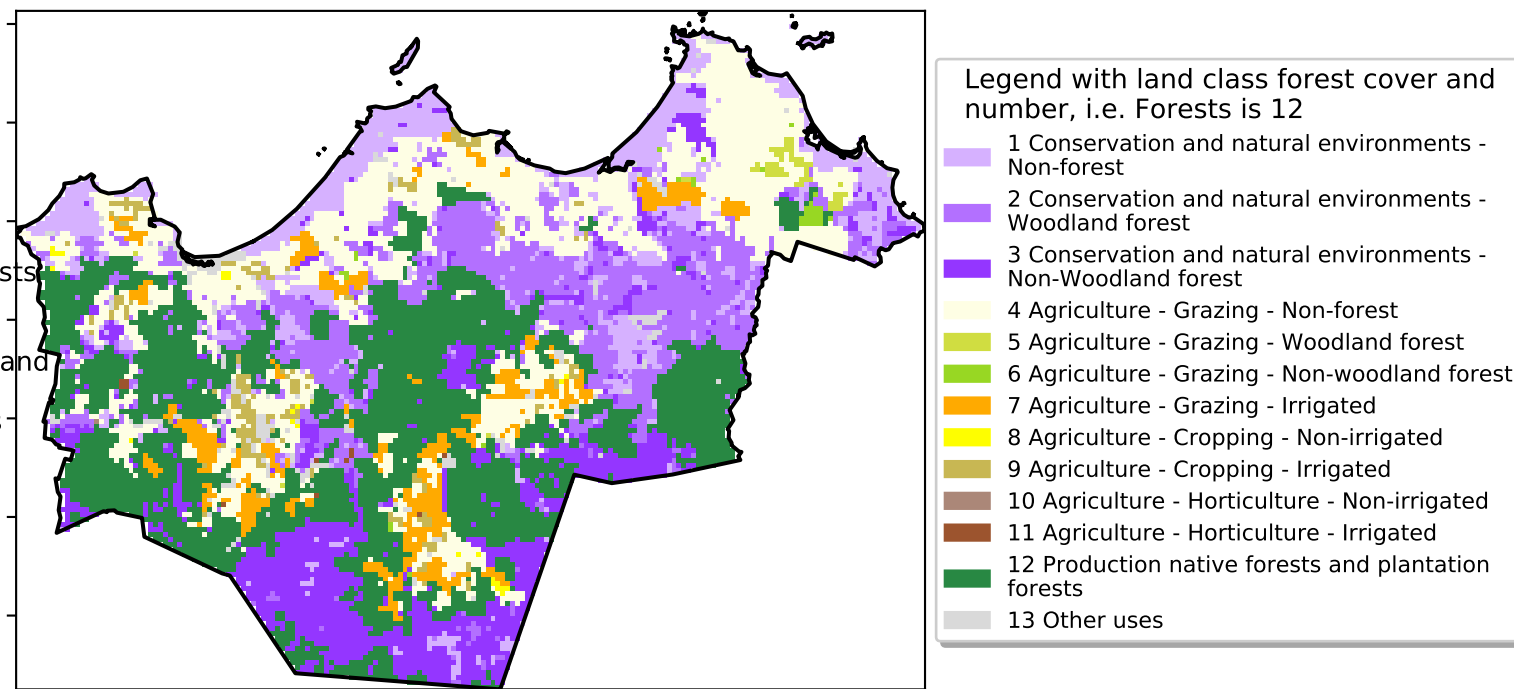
sts

and

Legend with land class forest cover and number, i.e. Forests is 12

1 Conservation and natural environments - Non-forest

2 Conservation and natural environments - Woodland forest

3 Conservation and natural environments - Non-Woodland forest

4 Agriculture - Grazing - Non-forest

5 Agriculture - Grazing - Woodland forest

6 Agriculture - Grazing - Non-woodland forest

7 Agriculture - Grazing - Irrigated

8 Agriculture - Cropping - Non-irrigated

9 Agriculture - Cropping - Irrigated

10 Agriculture - Horticulture - Non-irrigated

11 Agriculture - Horticulture - Irrigated

12 Production native forests and plantation forests

13 Other uses